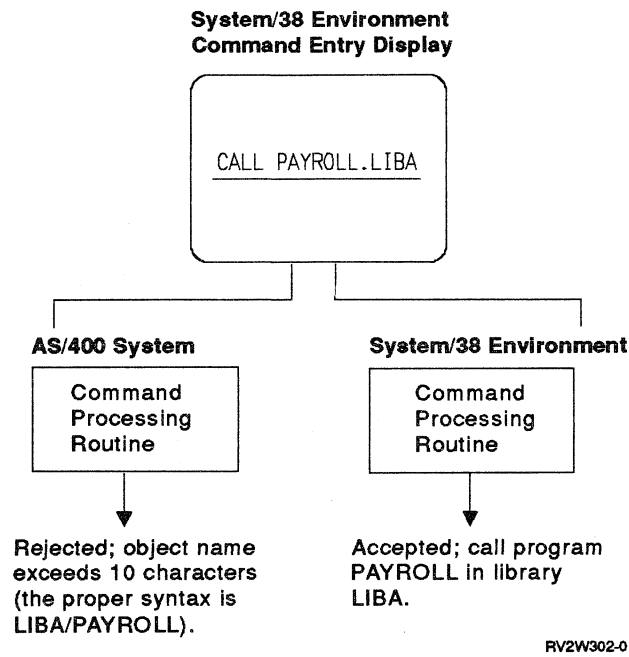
System/38 Environment
Command Entry Display

CALL PAYROLL.LIBA

AS/400 System

Command Processing Routine

Rejected; object name exceeds 10 characters (the proper syntax is LIBA/PAYROLL).

System/38 Environment

Command Processing Routine

Accepted; call program PAYROLL in library LIBA.

RV2W302-0